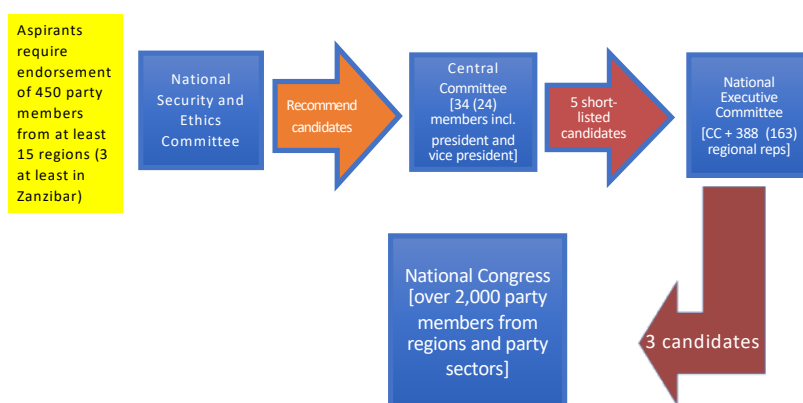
Aspirants require endorsement of 450 party members from at least 15 regions (3 at least in Zanzibar)

National Security and Ethics Committee

Recommend candidates

Central Committee [34 (24) members incl. president and vice president]

5 short-listed candidates

National Executive Committee [CC + 388 (163) regional reps]

3 candidates

National Congress [over 2,000 party members from regions and party sectors]